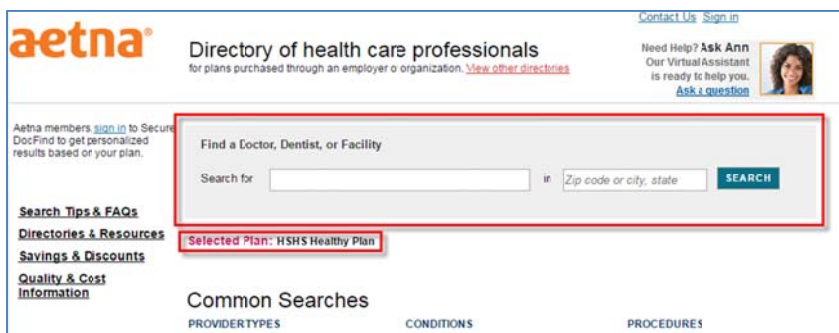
Contact Us Sign in

aetna®

Directory of health care professionals
for plans purchased through an employer o organization. View other directories

Need Help? Ask Ann
Our Virtual Assistant is ready to help you.
Ask a question

Aetna members, sign in to Secure DocFind to get personalized results based on your plan.

Find a Doctor, Dentist, or Facility

Search for

in

Zip code or city, state

SEARCH

Search Tips & FAQs
Directories & Resources
Savings & Discounts
Quality & Cost Information

Selected Plan: HSHS Healthy Plan

Common Searches

PROVIDER TYPES

CONDITIONS

PROCEDURES